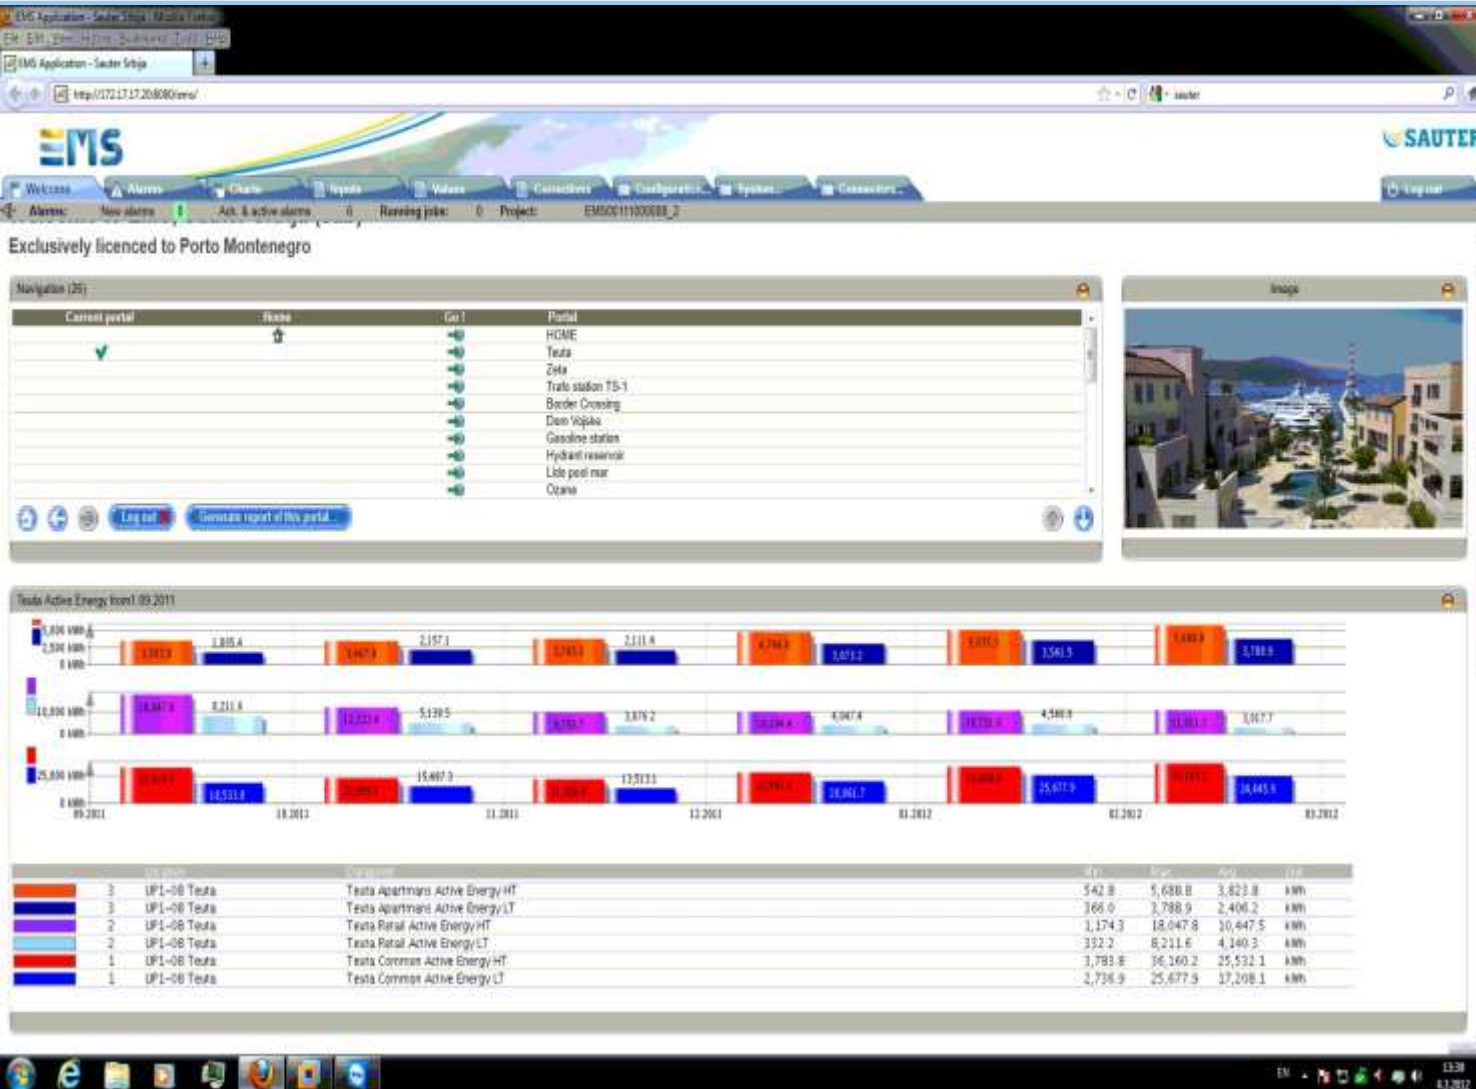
EMS Application - Sauter Srbija - Mozilla Firefox
File Edit View History Bookmarks Tools Help
EMS Application - Sauter Srbija
http://172.17.17.20:8080/ems/
sauter

EMS
SAUTER

Welcome | Alarms | Charts | Inputs | Values | Connections | Configuration | System | Connectors | Log out

Alarms: New alarms 1 Ack. & active alarms 0 Running jobs: 0 Project: EMS001111000000_2

Exclusively licenced to Porto Montenegro

Navigation (26)

| Current portal | Home | Go ! | Portal |
|---|---|---|---|
| | | | HOME |
| ✔ | | | Teuta |
| | | | Zeta |
| | | | Trafo station TS-1 |
| | | | Border Crossing |
| | | | Dom Vojske |
| | | | Gasoline station |
| | | | Hydrant reservoir |
| | | | Lido pool mar |
| | | | Ozana |

Log out
Generate report of this portal...

Image

Teuta Active Energy from1.09.2011

5,000 kWh
2,500 kWh
0 kWh
1,805.4
2,157.1
2,111.4
3,073.2
3,561.5
3,788.9
10,000 kWh
0 kWh
8,211.6
5,139.5
3,876.2
4,047.4
4,580.9
3,017.7
25,000 kWh
0 kWh
18,531.8
15,497.3
13,513.1
24,061.7
25,677.9
24,445.9
09.2011
10.2011
11.2011
12.2011
01.2012
02.2012
03.2012

| | | | | | | | |
|---|---|---|---|---|---|---|---|
| | 3 | UP1-08 Teuta | Teuta Apartmans Active Energy HT | 542.8 | 5,688.8 | 3,823.8 | kWh |
| | 3 | UP1-08 Teuta | Teuta Apartmans Active Energy LT | 166.0 | 3,788.9 | 2,406.2 | kWh |
| | 2 | UP1-08 Teuta | Teuta Retail Active Energy HT | 1,174.3 | 18,047.8 | 10,447.5 | kWh |
| | 2 | UP1-08 Teuta | Teuta Retail Active Energy LT | 332.2 | 8,211.6 | 4,140.3 | kWh |
| | 1 | UP1-08 Teuta | Teuta Common Active Energy HT | 3,783.8 | 36,160.2 | 25,532.1 | kWh |
| | 1 | UP1-08 Teuta | Teuta Common Active Energy LT | 2,736.9 | 25,677.9 | 17,208.1 | kWh |

EN 13:38